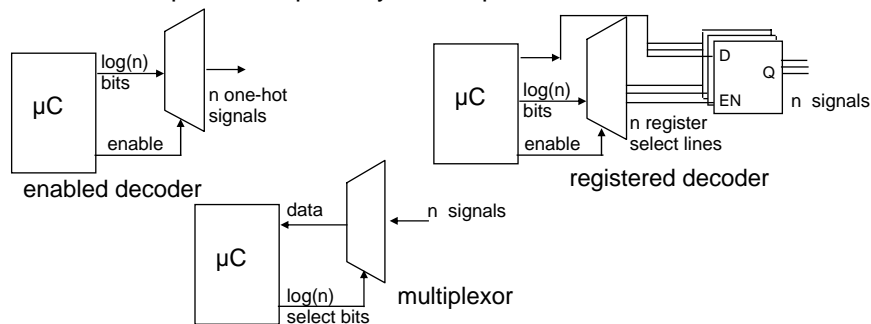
μC

log(n) bits

enable

n one-hot signals

enabled decoder

μC

log(n) bits

enable

n register select lines

D

Q

EN

n signals

registered decoder

μC

data

log(n) select bits

n signals

multiplexor